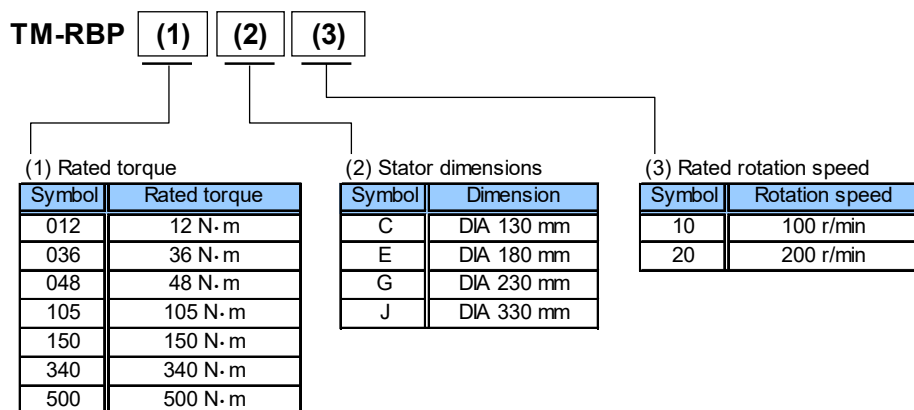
TM-RBP (1) (2) (3)

(1) Rated torque

| Symbol | Rated torque |
|---|---|
| 012 | 12 N·m |
| 036 | 36 N·m |
| 048 | 48 N·m |
| 105 | 105 N·m |
| 150 | 150 N·m |
| 340 | 340 N·m |
| 500 | 500 N·m |

(2) Stator dimensions

| Symbol | Dimension |
|---|---|
| C | DIA 130 mm |
| E | DIA 180 mm |
| G | DIA 230 mm |
| J | DIA 330 mm |

(3) Rated rotation speed

| Symbol | Rotation speed |
|---|---|
| 10 | 100 r/min |
| 20 | 200 r/min |